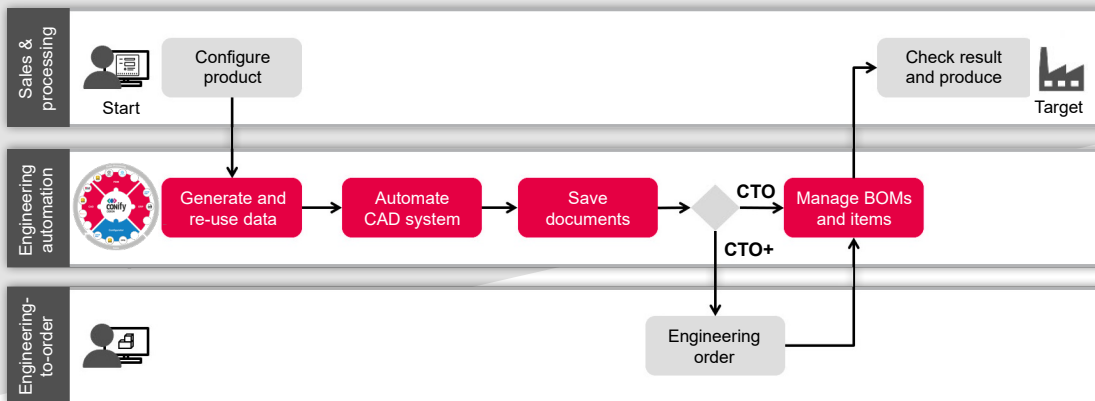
Sales & processing

Start

Configure product

Check result and produce

Target

Engineering automation

conify

Generate and re-use data

Automate CAD system

Save documents

CTO

Manage BOMs and items

CTO+

Engineering-to-order

Engineering order